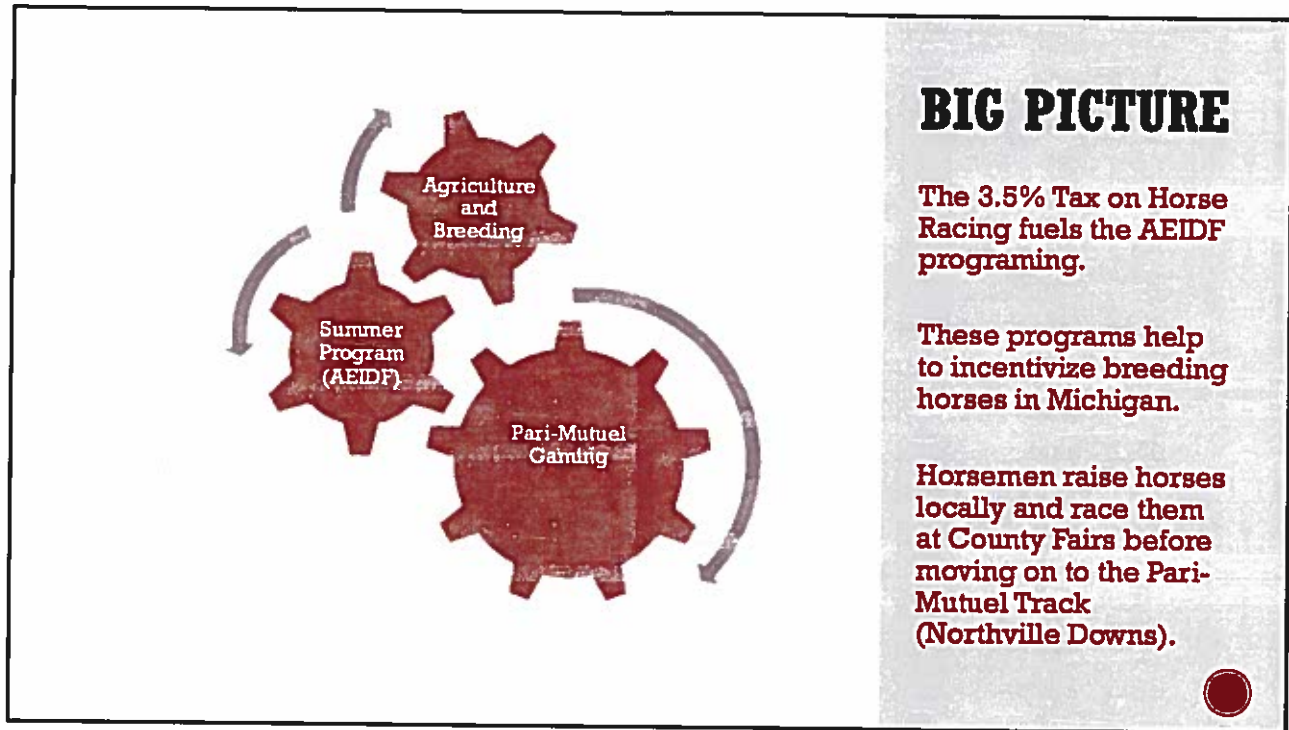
Agriculture and Breeding

Summer Program (AEIDF)

Pari-Mutuel Gaming

BIG PICTURE

The 3.5% Tax on Horse Racing fuels the AEIDF programing.

These programs help to incentivize breeding horses in Michigan.

Horsemen raise horses locally and race them at County Fairs before moving on to the Pari-Mutuel Track (Northville Downs).